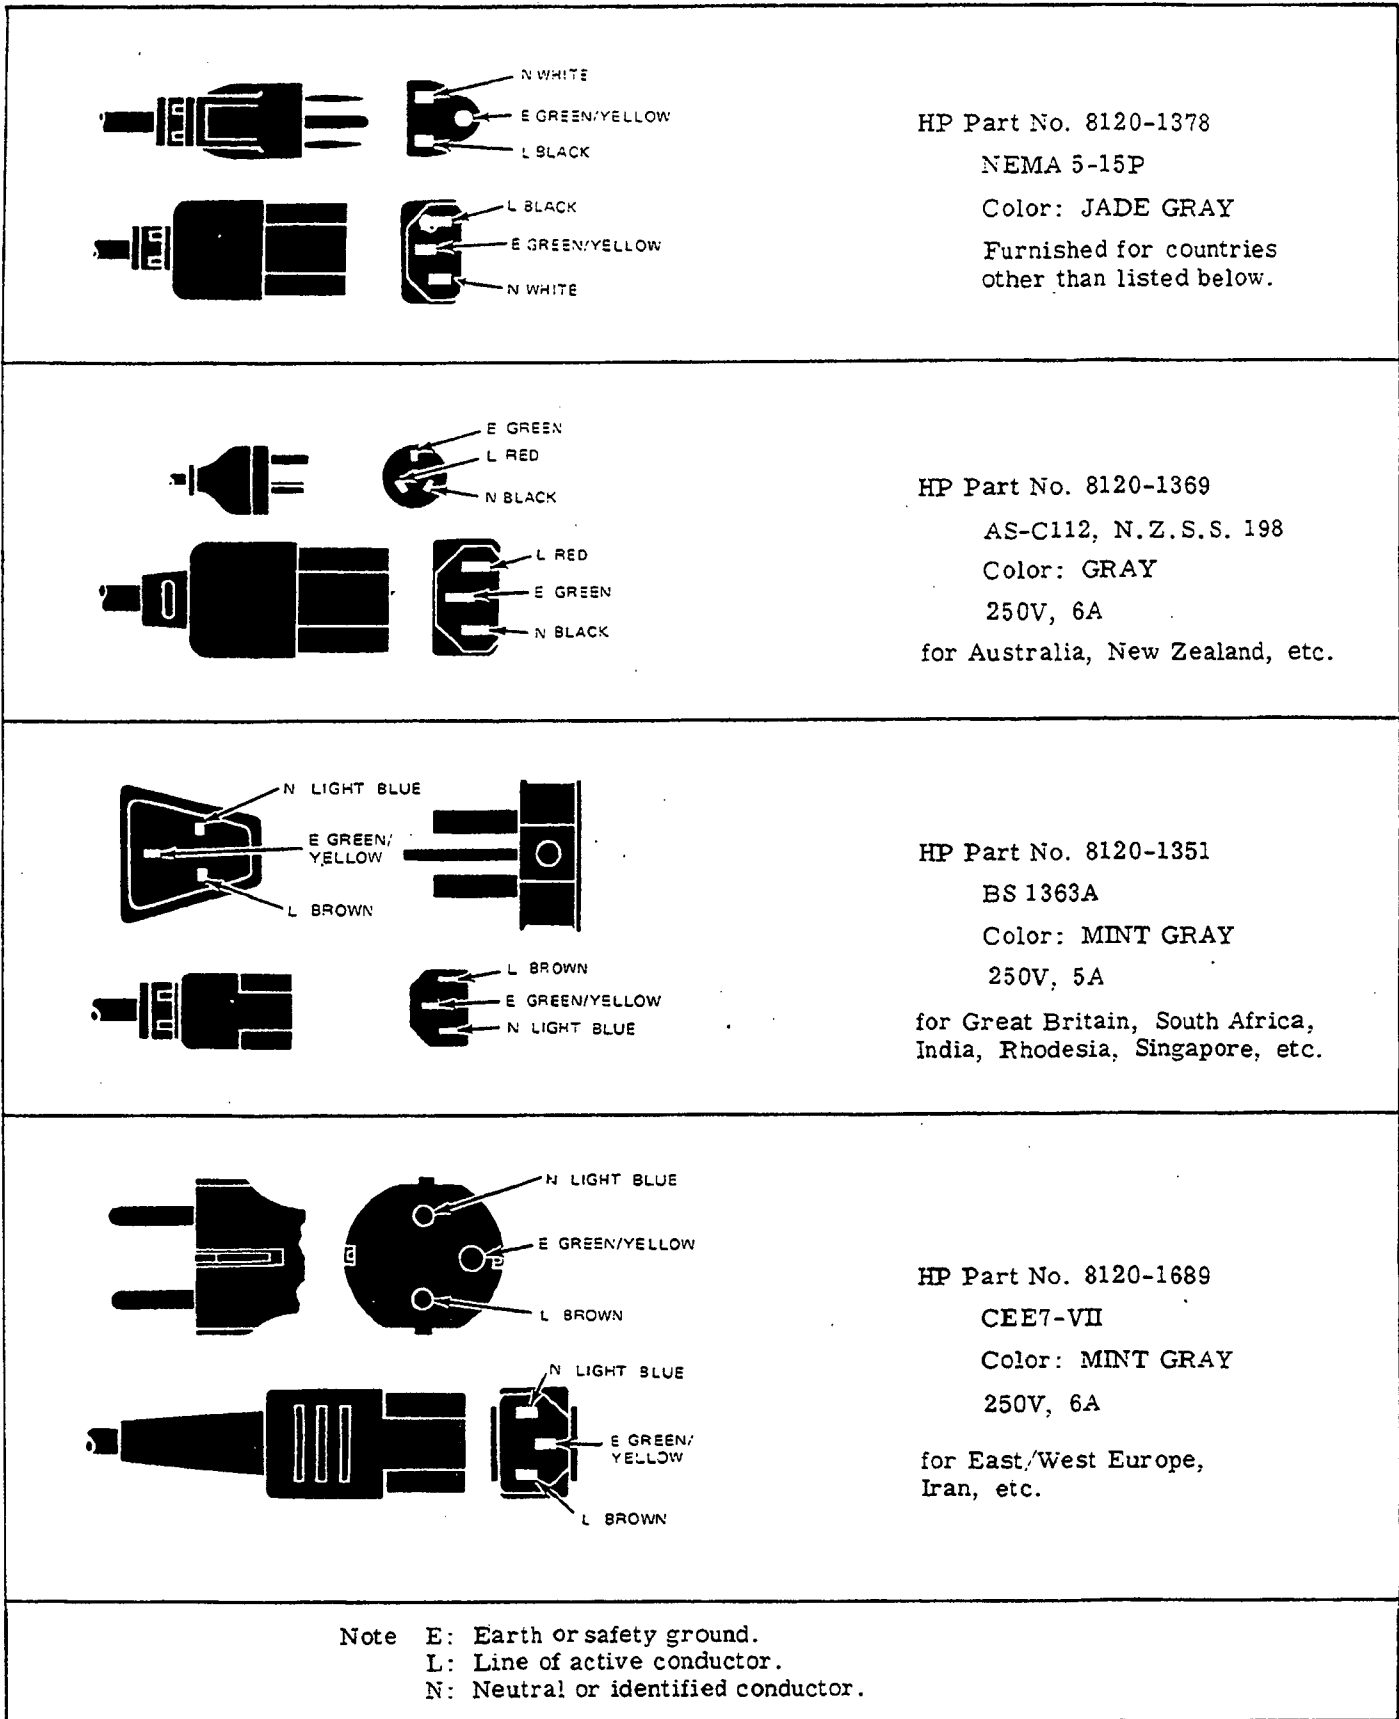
N WHITE
E GREEN/YELLOW
L BLACK
L BLACK
E GREEN/YELLOW
N WHITE

HP Part No. 8120-1378
NEMA 5-15P
Color: JADE GRAY
Furnished for countries other than listed below.

E GREEN
L RED
N BLACK
L RED
E GREEN
N BLACK

HP Part No. 8120-1369
AS-C112, N.Z.S.S. 198
Color: GRAY
250V, 6A
for Australia, New Zealand, etc.

N LIGHT BLUE
E GREEN/ YELLOW
L BROWN
L BROWN
E GREEN/YELLOW
N LIGHT BLUE

HP Part No. 8120-1351
BS 1363A
Color: MINT GRAY
250V, 5A
for Great Britain, South Africa, India, Rhodesia, Singapore, etc.

N LIGHT BLUE
E GREEN/YELLOW
L BROWN
N LIGHT BLUE
E GREEN/ YELLOW
L BROWN

HP Part No. 8120-1689
CEE7-VII
Color: MINT GRAY
250V, 6A
for East/West Europe, Iran, etc.

Note E: Earth or safety ground.
L: Line of active conductor.
N: Neutral or identified conductor.